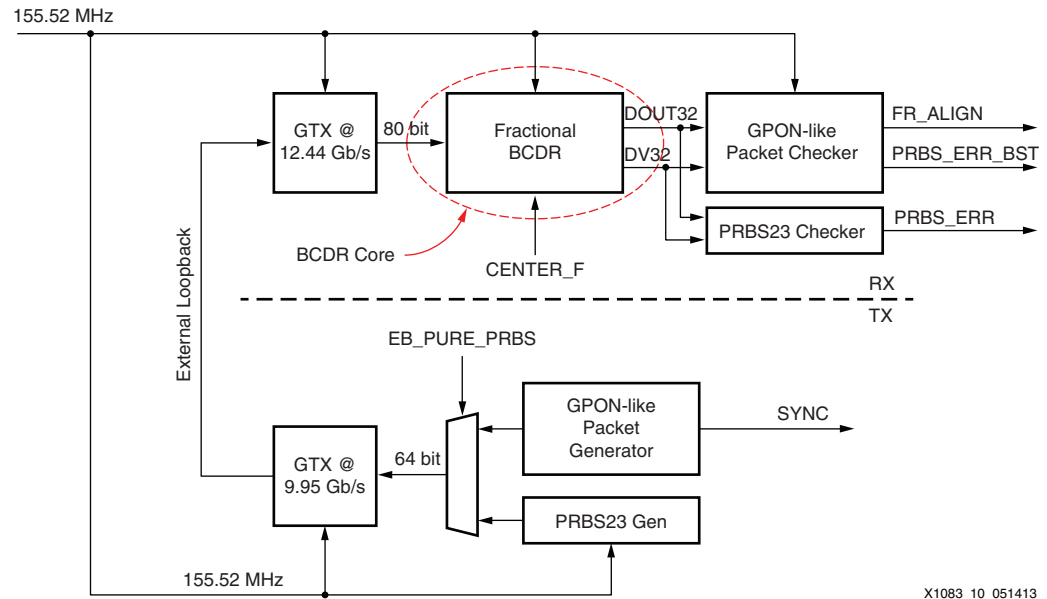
155.52 MHz

GTX @ 12.44 Gb/s

80 bit

Fractional BCDR

DOUT32

DV32

GPON-like Packet Checker

FR_ALIGN

PRBS_ERR_BST

PRBS23 Checker

PRBS_ERR

BCDR Core

CENTER_F

External Loopback

RX

TX

EB_PURE_PRBS

GPON-like Packet Generator

SYNC

GTX @ 9.95 Gb/s

64 bit

PRBS23 Gen

155.52 MHz

X1083 10 051413